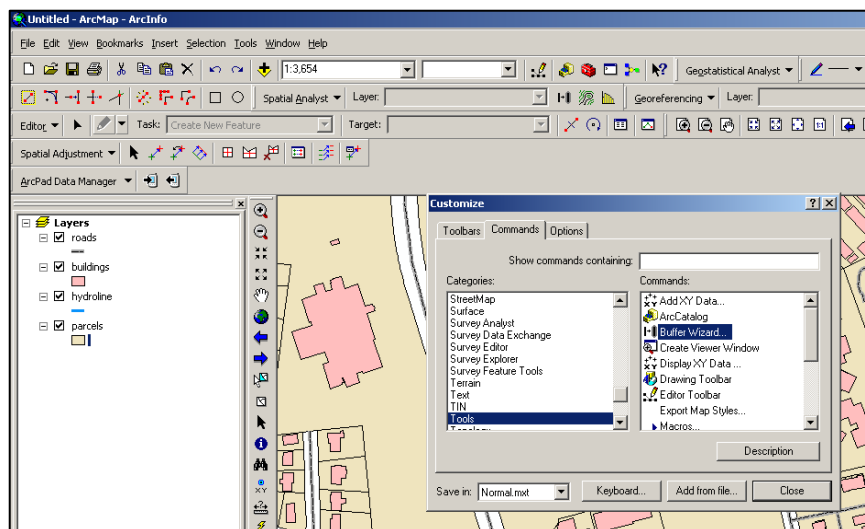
Untitled - ArcMap - ArcInfo

File Edit View Bookmarks Insert Selection Tools Window Help

1:3,654

Geostatistical Analyst ▾

Spatial Analyst ▾ Layer:

Georeferencing ▾ Layer:

Editor ▾ Task: Create New Feature Target:

Spatial Adjustment ▾

ArcPad Data Manager ▾

Layers
roads
buildings
hydroline
parcels

Customize

Toolbars Commands Options

Show commands containing:

Categories:
StreetMap
Surface
Survey Analyst
Survey Data Exchange
Survey Editor
Survey Explorer
Survey Feature Tools
Terrain
Text
TIN
Tools
Topology

Commands:
Add XY Data...
ArcCatalog
Buffer Wizard...
Create Viewer Window
Display XY Data ...
Drawing Toolbar
Editor Toolbar
Export Map Styles...
Macros...

Description

Save in: Normal.mxt Keyboard... Add from file... Close